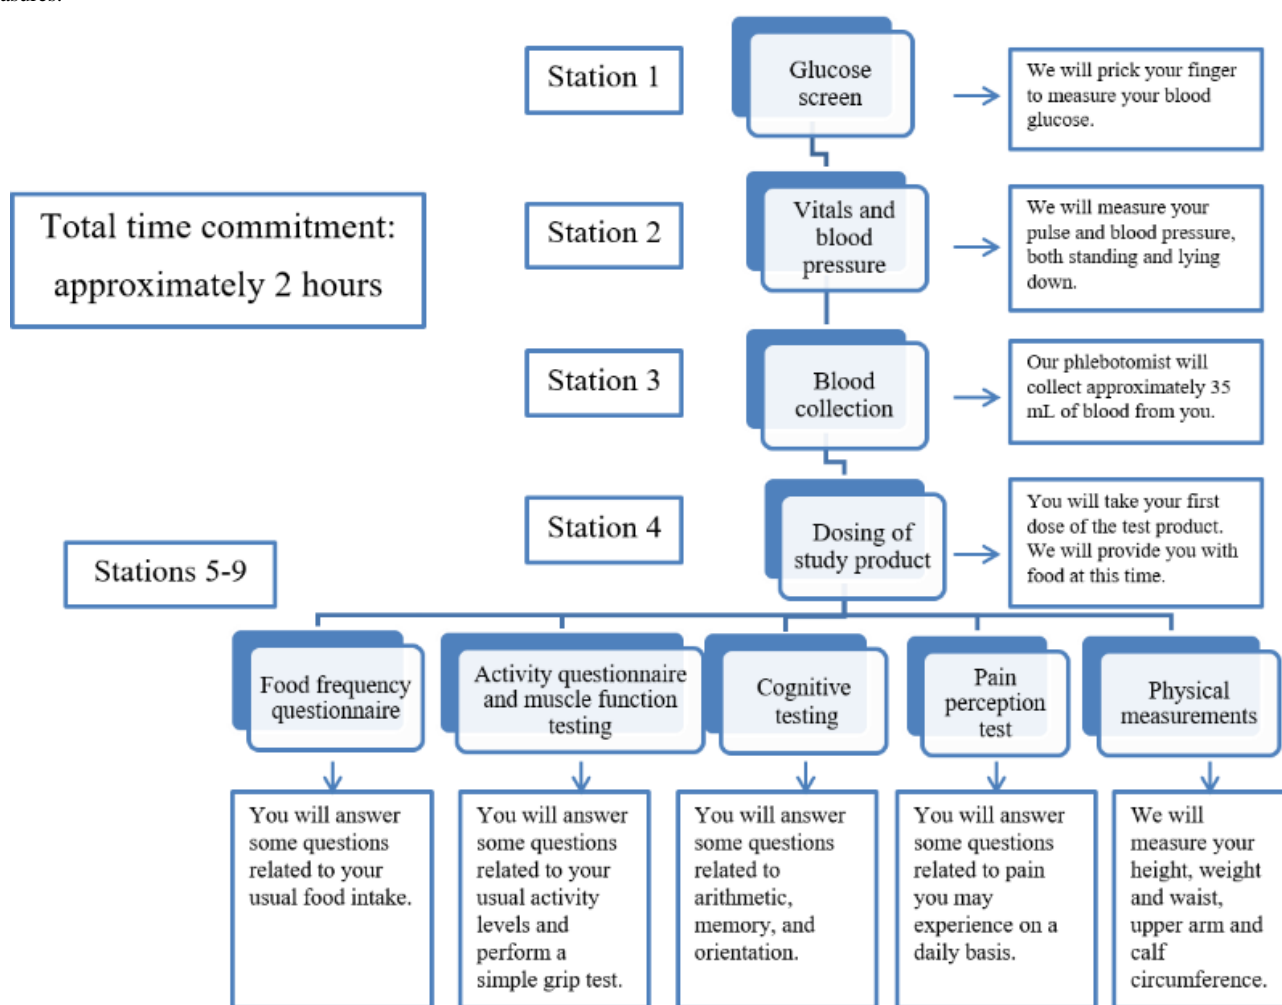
Station 1

Glucose screen

We will prick your finger to measure your blood glucose.

Total time commitment: approximately 2 hours

Station 2

Vitals and blood pressure

We will measure your pulse and blood pressure, both standing and lying down.

Station 3

Blood collection

Our phlebotomist will collect approximately 35 mL of blood from you.

Station 4

Dosing of study product

You will take your first dose of the test product. We will provide you with food at this time.

Stations 5-9

Food frequency questionnaire

Activity questionnaire and muscle function testing

Cognitive testing

Pain perception test

Physical measurements

You will answer some questions related to your usual food intake.

You will answer some questions related to your usual activity levels and perform a simple grip test.

You will answer some questions related to arithmetic, memory, and orientation.

You will answer some questions related to pain you may experience on a daily basis.

We will measure your height, weight and waist, upper arm and calf circumference.